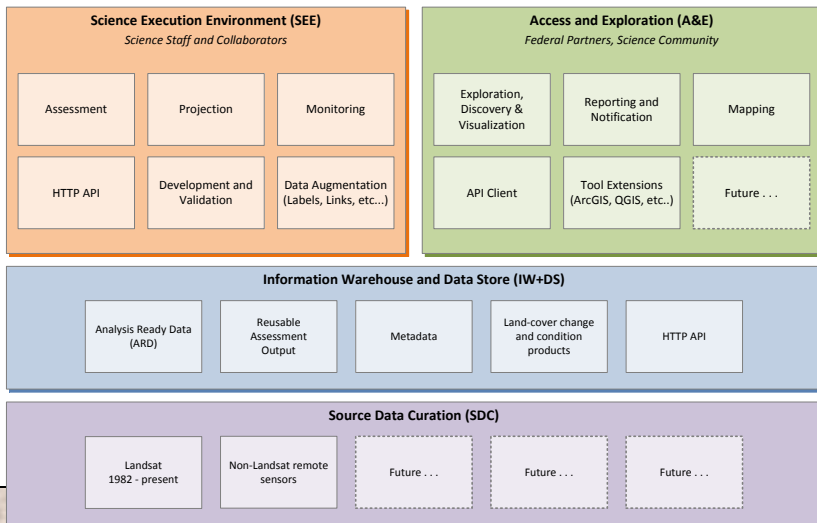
Science Execution Environment (SEE)
Science Staff and Collaborators

Assessment

Projection

Monitoring

HTTP API

Development and Validation

Data Augmentation (Labels, Links, etc...)

Access and Exploration (A&E)
Federal Partners, Science Community

Exploration, Discovery & Visualization

Reporting and Notification

Mapping

API Client

Tool Extensions (ArcGIS, QGIS, etc..)

Future . . .

Information Warehouse and Data Store (IW+DS)

Analysis Ready Data (ARD)

Reusable Assessment Output

Metadata

Land-cover change and condition products

HTTP API

Source Data Curation (SDC)

Landsat 1982 - present

Non-Landsat remote sensors

Future . . .

Future . . .

Future . . .